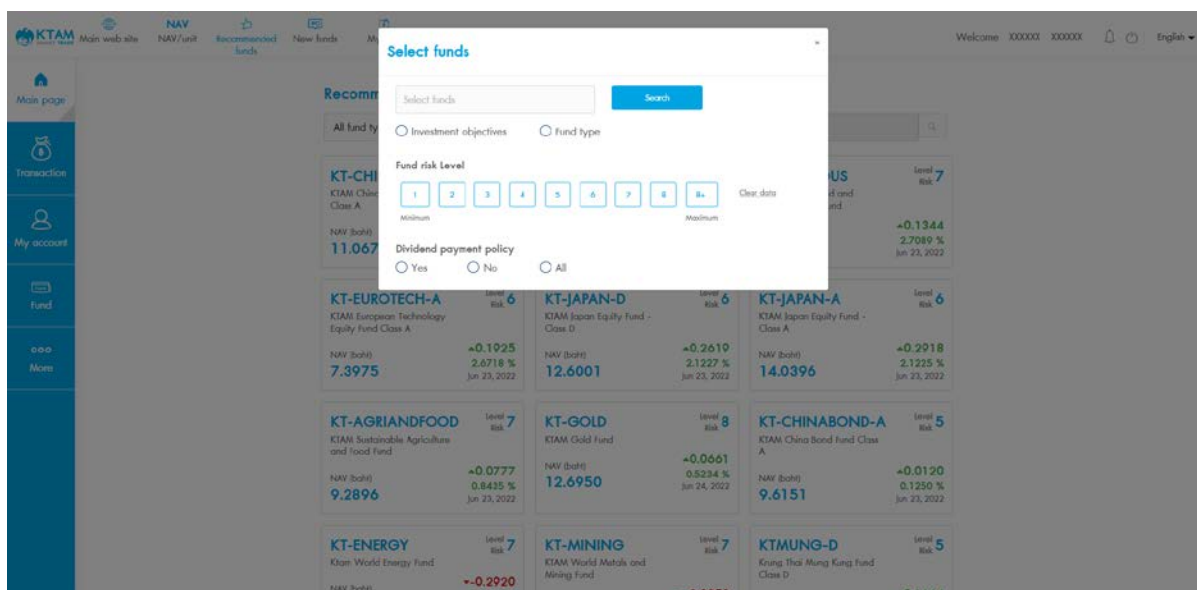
KTAM Main web site NAV NAV/unit Recommended funds New funds My

Welcome XXXXXX XXXXXX English

Main page

Transaction

My account

Fund

More

Recomm

All fund ty

KT-CHI
KTAM Chin
Class A

NAV (baht)
11.067

Select funds

Select funds

Search

Investment objectives

Fund type

Fund risk Level

1 2 3 4 5 6 7 8 8+

Minimum Maximum

Clear data

Dividend payment policy

Yes No All

US
d and
nd

Level Risk 7

+0.1344
2.7089 %
Jun 23, 2022

KT-EUROTECH-A
Level Risk 6
KTAM European Technology Equity Fund Class A
NAV (baht)
7.3975
+0.1925
2.6718 %
Jun 23, 2022

KT-JAPAN-D
Level Risk 6
KTAM Japan Equity Fund - Class D
NAV (baht)
12.6001
+0.2619
2.1227 %
Jun 23, 2022

KT-JAPAN-A
Level Risk 6
KTAM Japan Equity Fund - Class A
NAV (baht)
14.0396
+0.2918
2.1225 %
Jun 23, 2022

KT-AGRIANDFOOD
Level Risk 7
KTAM Sustainable Agriculture and Food Fund
NAV (baht)
9.2896
+0.0777
0.8435 %
Jun 23, 2022

KT-GOLD
Level Risk 8
KTAM Gold Fund
NAV (baht)
12.6950
+0.0661
0.5234 %
Jun 24, 2022

KT-CHINABOND-A
Level Risk 5
KTAM China Bond Fund Class A
NAV (baht)
9.6151
+0.0120
0.1250 %
Jun 23, 2022

KT-ENERGY
Level Risk 7
Ktam World Energy Fund
NAV (baht)
-0.2920

KT-MINING
Level Risk 7
KTAM World Metals and Mining Fund

KTMUNG-D
Level Risk 5
Krung Thai Mong Kung Fund Class D